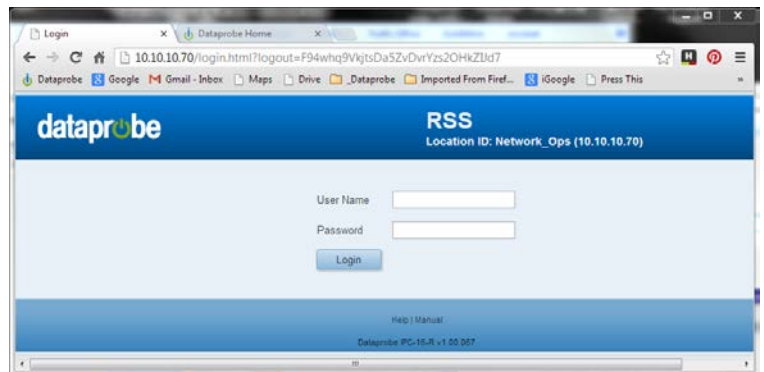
Login ×
Dataprobe Home ×
10.10.10.70/login.html?logout=F94whq9VkjtsDa5ZvDvrYzs2OHkZIId7
Dataprobe Google Gmail - Inbox Maps Drive _Dataprobe Imported From Firef... iGoogle Press This

dataprobe

RSS
Location ID: Network_Ops (10.10.10.70)

User Name
Password
Login

Help | Manual
Dataprobe PC-16-R v1.00.007